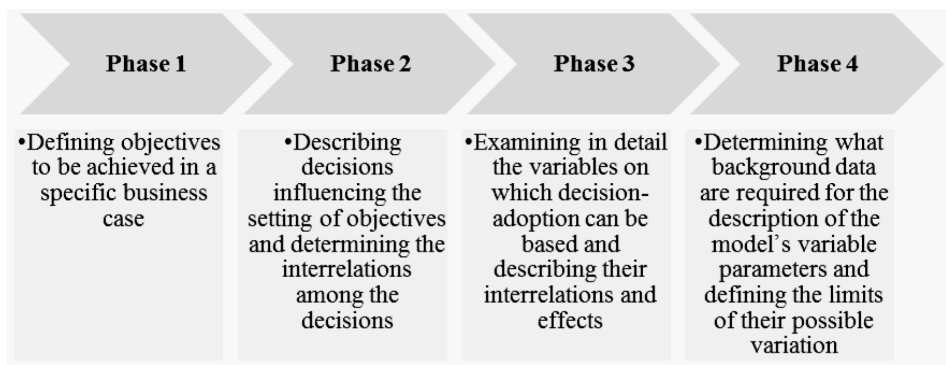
Phase 1

•Defining objectives to be achieved in a specific business case

Phase 2

•Describing decisions influencing the setting of objectives and determining the interrelations among the decisions

Phase 3

•Examining in detail the variables on which decision-adoption can be based and describing their interrelations and effects

Phase 4

•Determining what background data are required for the description of the model's variable parameters and defining the limits of their possible variation